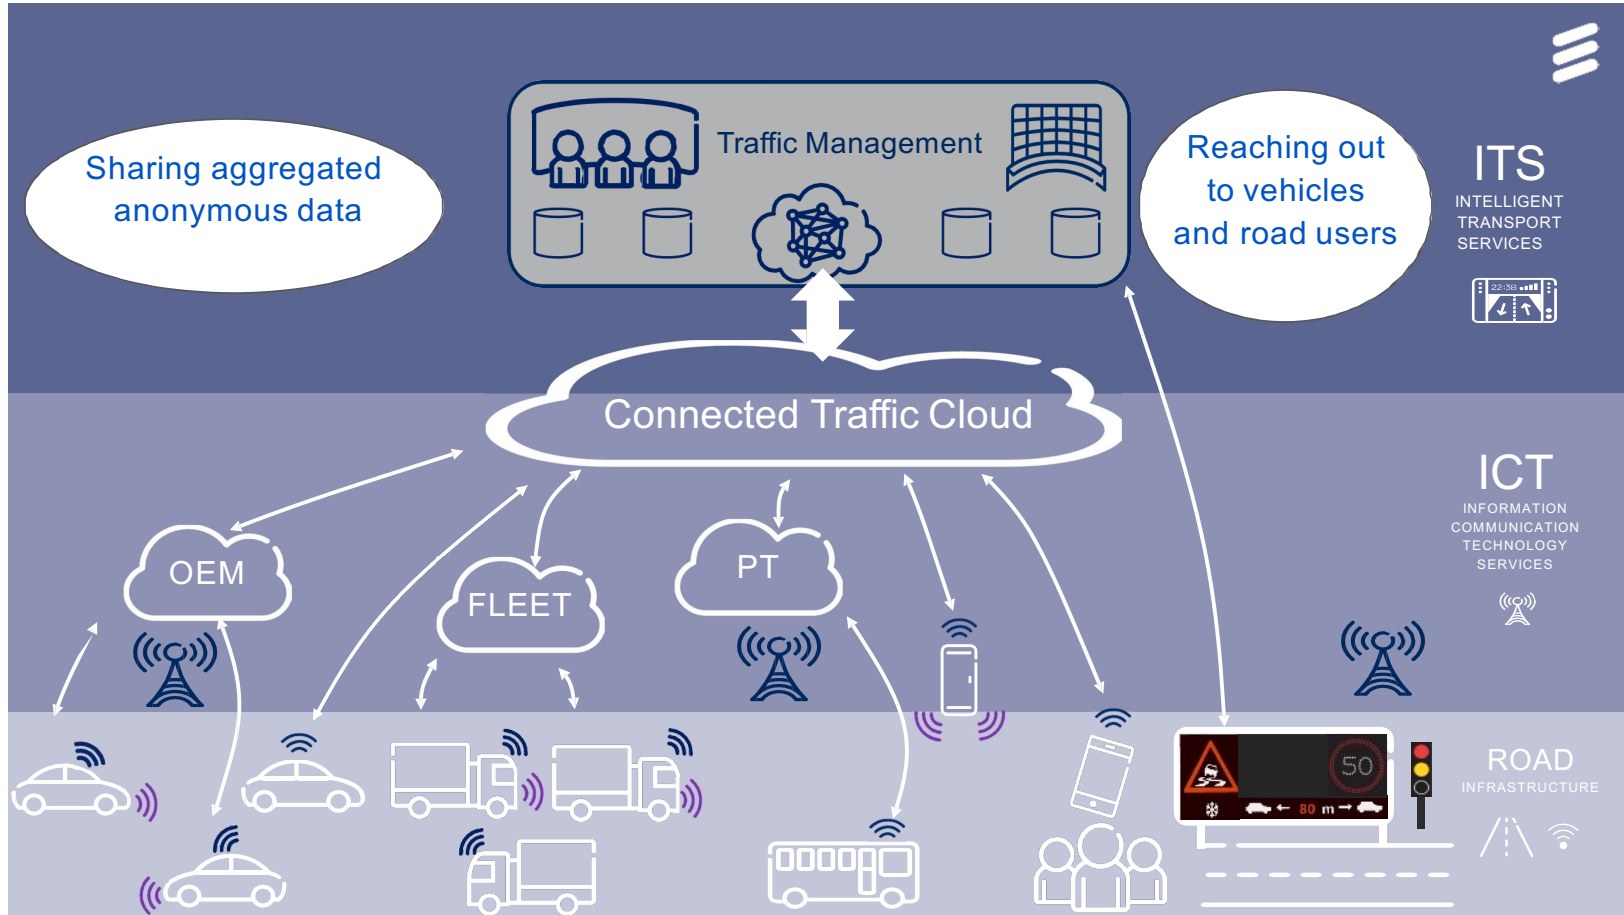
Sharing aggregated anonymous data

Traffic Management

Reaching out to vehicles and road users

ITS
INTELLIGENT TRANSPORT SERVICES

22:38

Connected Traffic Cloud

ICT
INFORMATION COMMUNICATION TECHNOLOGY SERVICES

OEM

FLEET

PT

50

80 m

ROAD
INFRASTRUCTURE